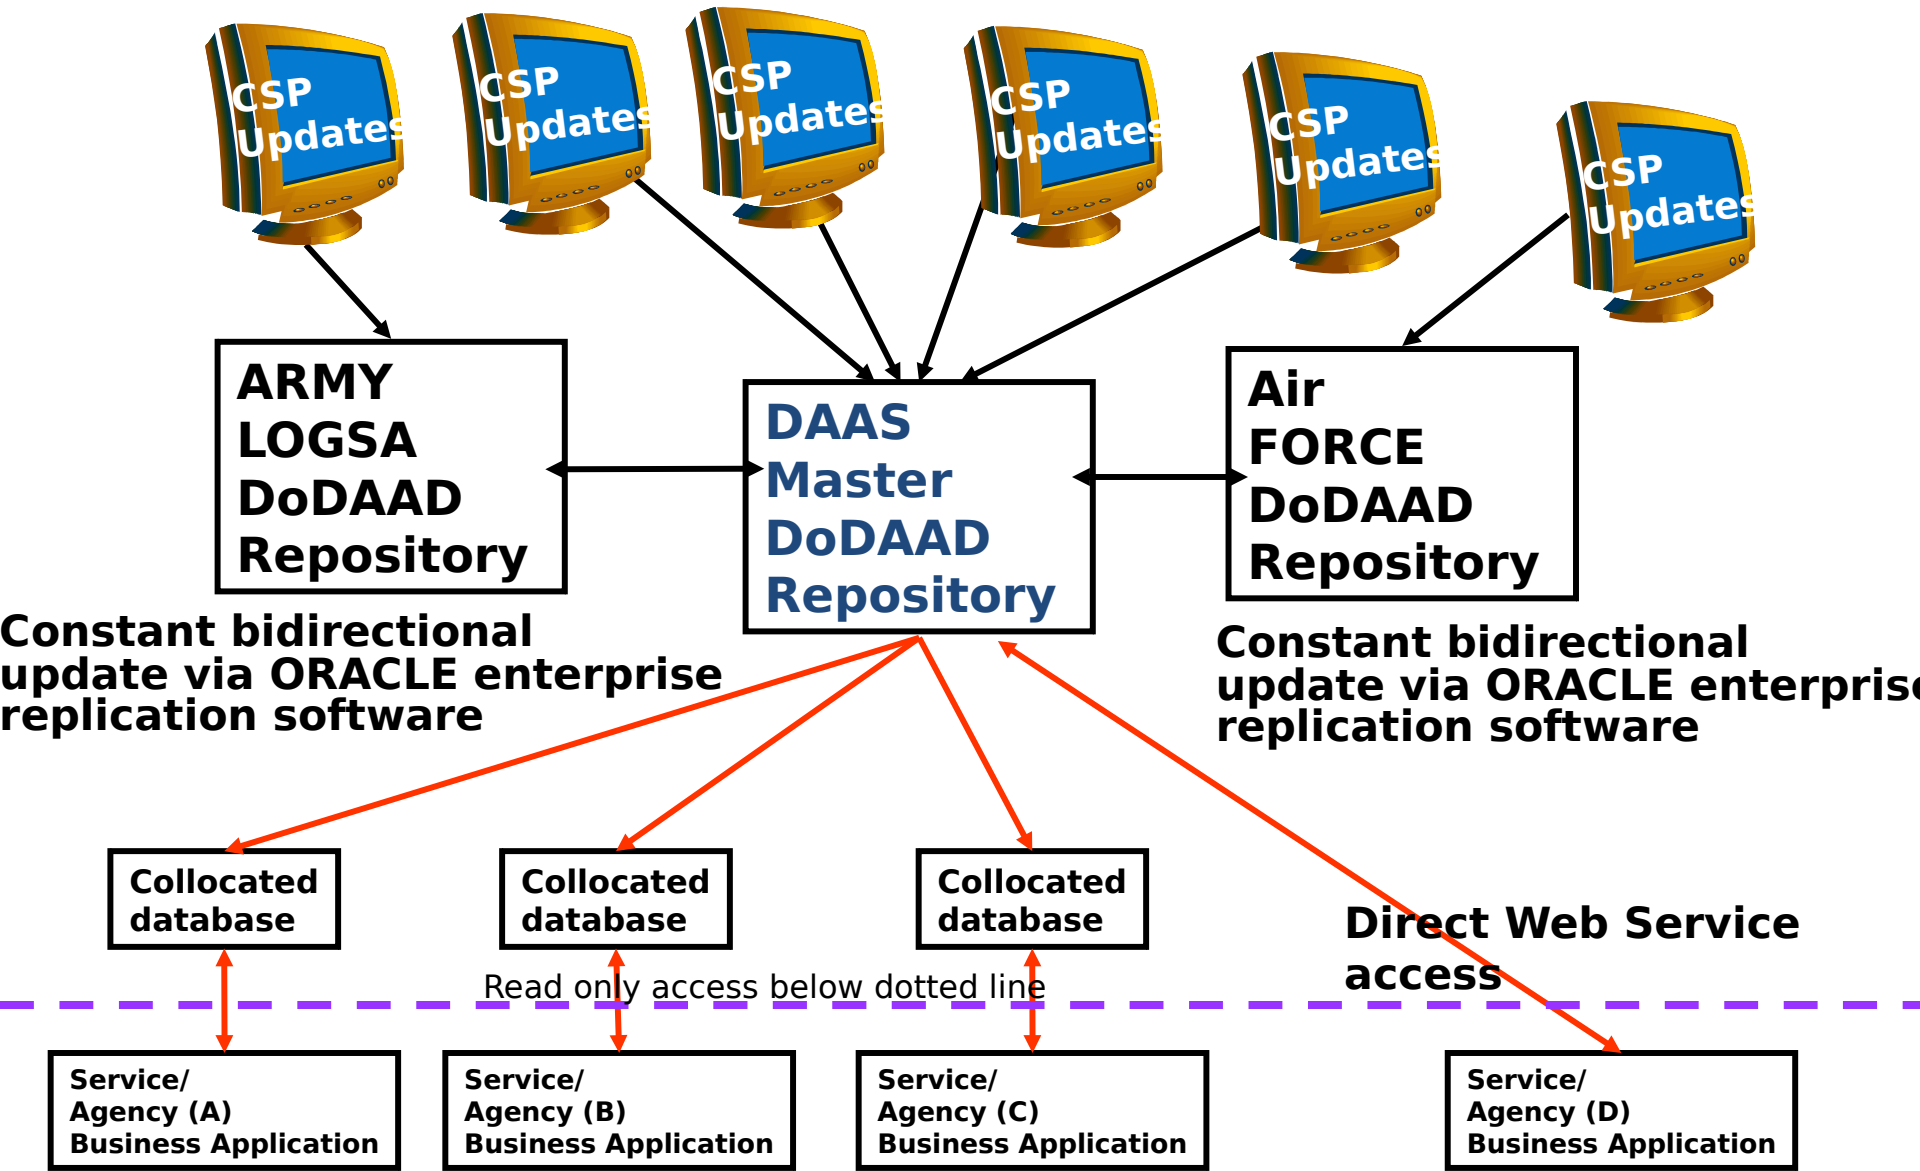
CSP Updates

CSP Updates

CSP Updates

CSP Updates

CSP Updates

CSP Updates

ARMY LOGSA DoDAAD Repository

DAAS Master DoDAAD Repository

Air FORCE DoDAAD Repository

Constant bidirectional update via ORACLE enterprise replication software

Constant bidirectional update via ORACLE enterpris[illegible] replication software

Collocated database

Collocated database

Collocated database

Direct Web Service access

Read only access below dotted line

Service/ Agency (A) Business Application

Service/ Agency (B) Business Application

Service/ Agency (C) Business Application

Service/ Agency (D) Business Application